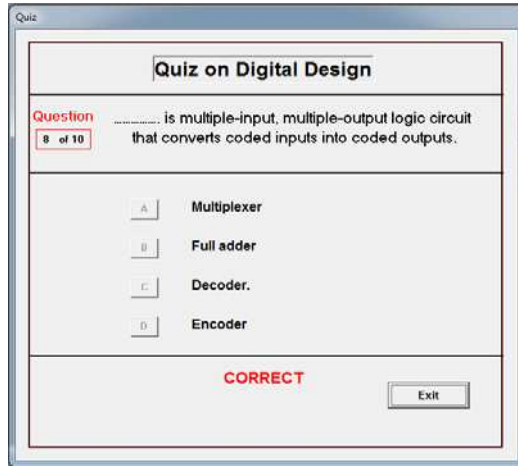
Quiz

Quiz on Digital Design

Question
8 of 10

............ is multiple-input, multiple-output logic circuit that converts coded inputs into coded outputs.

A Multiplexer

B Full adder

C Decoder.

D Encoder

CORRECT

Exit